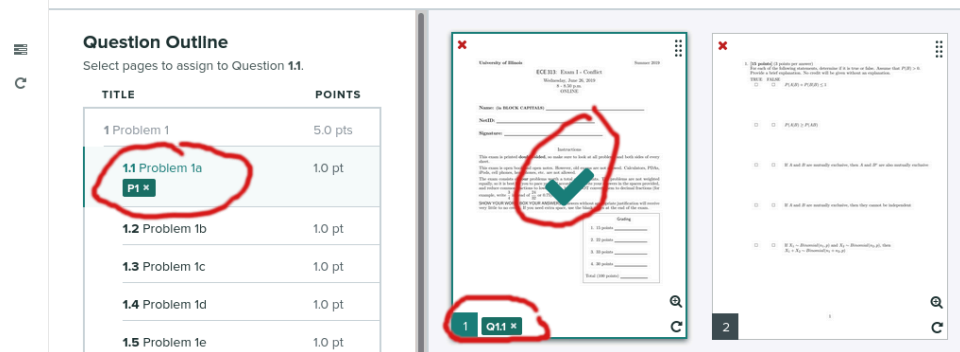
Question Outline

Select pages to assign to Question 1.1.

| TITLE | POINTS |
|---|---|
| 1 Problem 1 | 5.0 pts |
| 1.1 Problem 1a P1 × | 1.0 pt |
| 1.2 Problem 1b | 1.0 pt |
| 1.3 Problem 1c | 1.0 pt |
| 1.4 Problem 1d | 1.0 pt |
| 1.5 Problem 1e | 1.0 pt |

University of Illinois Summer 2018

ECE 313: Exam I - Conflict
Wednesday, June 26, 2018
8 - 9:30 p.m.
ONLINE

Name: (in BLOCK CAPITALS)

NetID:

Signature:

Instructions

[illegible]

Grading
1. 15 points
2. 35 points
3. 20 points
4. 30 points
Total (100 points)

1 Q1.1 ×

1. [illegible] points

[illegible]

2